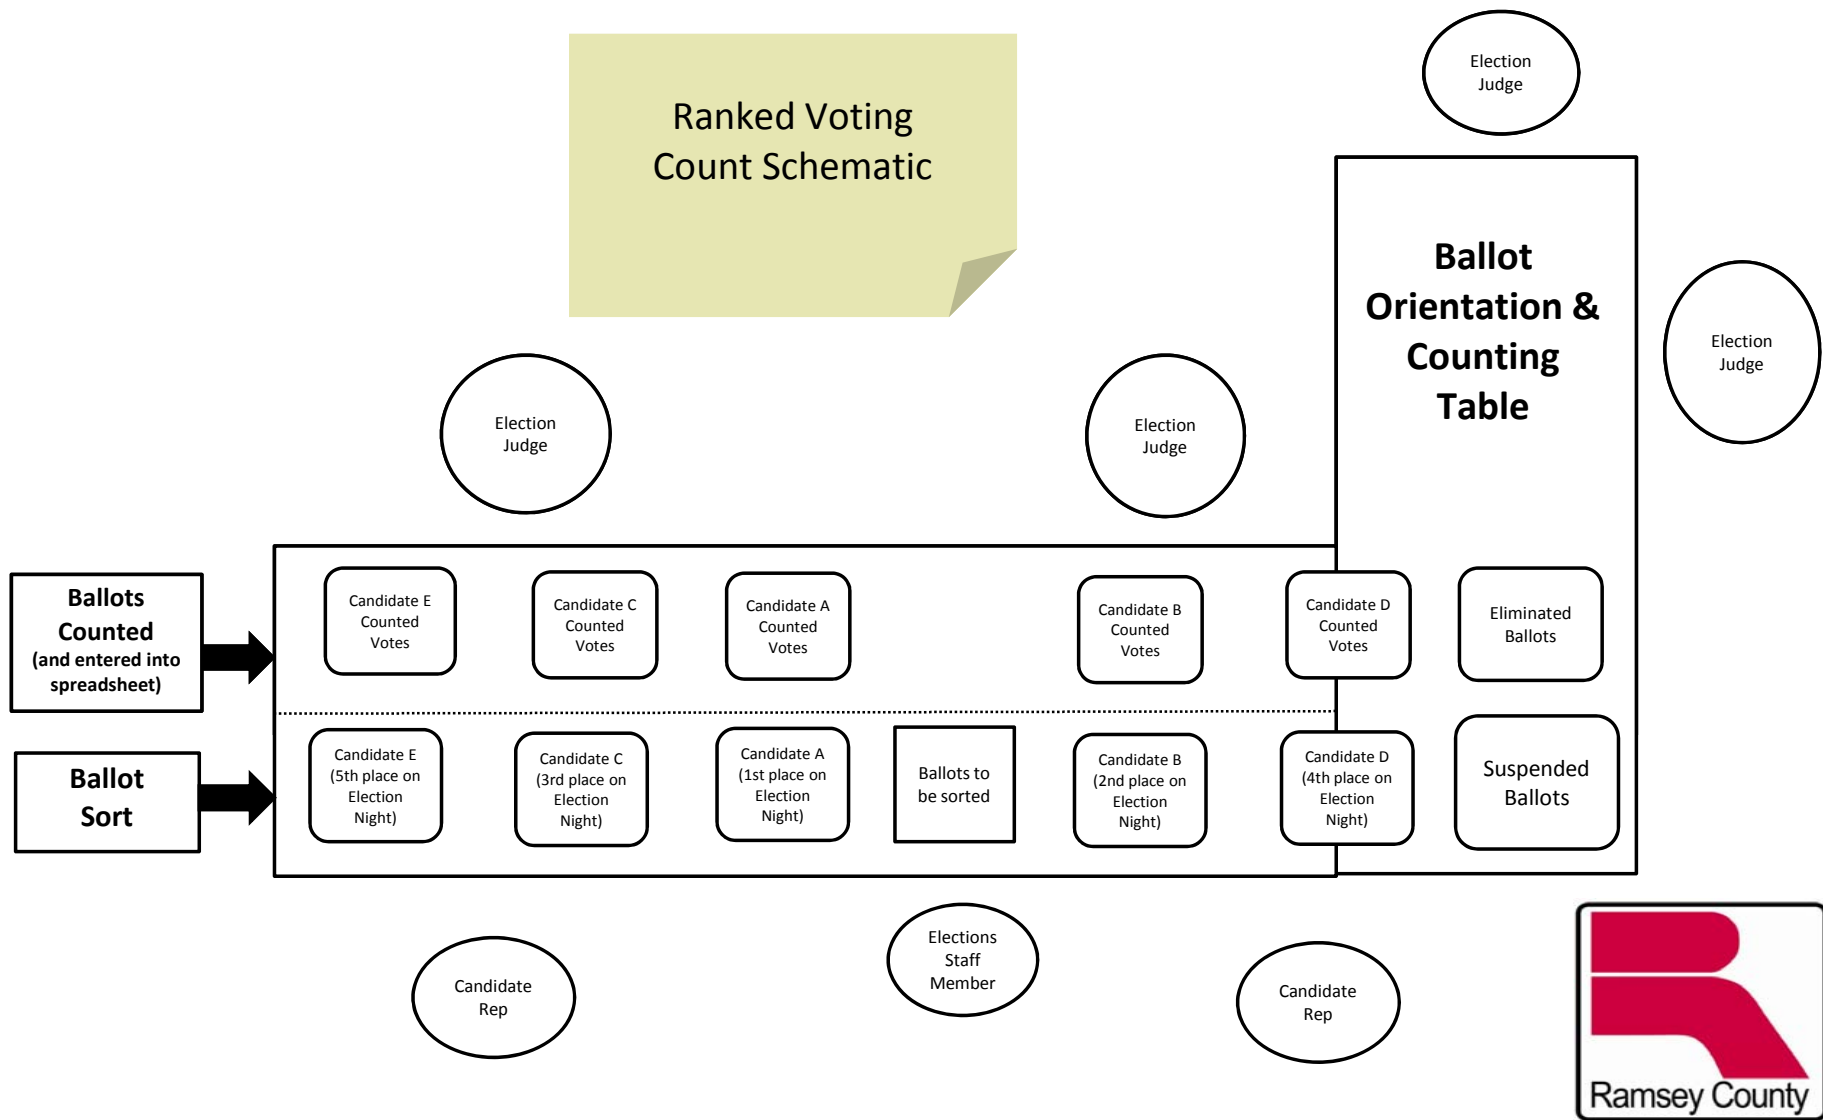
Ranked Voting Count Schematic

Election Judge

Ballot Orientation & Counting Table

Election Judge

Election Judge

Election Judge

Ballots Counted (and entered into spreadsheet)

Candidate E Counted Votes

Candidate C Counted Votes

Candidate A Counted Votes

Candidate B Counted Votes

Candidate D Counted Votes

Eliminated Ballots

Ballot Sort

Candidate E (5th place on Election Night)

Candidate C (3rd place on Election Night)

Candidate A (1st place on Election Night)

Ballots to be sorted

Candidate B (2nd place on Election Night)

Candidate D (4th place on Election Night)

Suspended Ballots

Candidate Rep

Elections Staff Member

Candidate Rep

Ramsey County